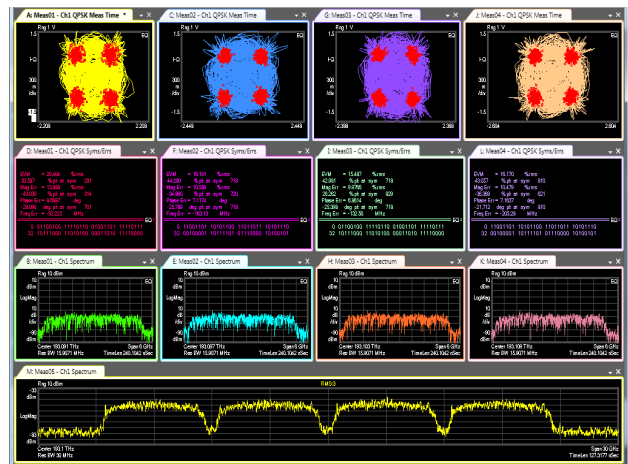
A: Meas01 - Ch1 QPSK Meas Time
Rng 1 V
EQ
1.5
I-Q
300 m /div
-1.5
-2.208
2.208

C: Meas02 - Ch1 QPSK Meas Time
Rng 1 V
EQ
1.5
I-Q
300 m /div
-1.5
-2.448
2.448

G: Meas03 - Ch1 QPSK Meas Time
Rng 1 V
EQ
1.5
I-Q
300 m /div
-1.5
-2.388
2.388

J: Meas04 - Ch1 QPSK Meas Time
Rng 1 V
EQ
1.5
I-Q
300 m /div
-1.5
-2.604
2.604

D: Meas01 - Ch1 QPSK Syms/Errs
EVM = 20.404 %rms
Mag Err = 13.938 %rms
Phase Err = 9.6987 deg
Freq Err = -50.225 MHz
0 01100100 11110110 01001101 11111111
32 10111000 11001100 10001101 11110000

F: Meas02 - Ch1 QPSK Syms/Errs
EVM = 16.161 %rms
Mag Err = 10.390 %rms
Phase Err = 7.1754 deg
Freq Err = -163.10 MHz
0 11100101 10101100 11010101 10100110
32 10111000 11010010 10011111 11110000

I: Meas03 - Ch1 QPSK Syms/Errs
EVM = 15.447 %rms
Mag Err = 9.9798 %rms
Phase Err = 6.9614 deg
Freq Err = -132.08 MHz
0 01100100 11110110 01001101 11111111
32 10111000 11010010 00011010 11110000

L: Meas04 - Ch1 QPSK Syms/Errs
EVM = 16.170 %rms
Mag Err = 10.479 %rms
Phase Err = 7.1637 deg
Freq Err = -203.28 MHz
0 11001101 10101100 01001101 10100110
32 10111000 11010010 11110000 10110000

B: Meas01 - Ch1 Spectrum
Rng 10 dBm
EQ
-30 dBm
LogMag
10 dB /div
-90 dBm
Center 193.061 THz
Res BW 15.0671 MHz
Span 6 GHz
TimeLen 240.1042 nSec

E: Meas02 - Ch1 Spectrum
Rng 10 dBm
EQ
-30 dBm
LogMag
10 dB /div
-90 dBm
Center 193.087 THz
Res BW 15.0671 MHz
Span 6 GHz
TimeLen 240.1042 nSec

H: Meas03 - Ch1 Spectrum
Rng 10 dBm
EQ
-30 dBm
LogMag
10 dB /div
-90 dBm
Center 193.103 THz
Res BW 15.0671 MHz
Span 6 GHz
TimeLen 240.1042 nSec

K: Meas04 - Ch1 Spectrum
Rng 10 dBm
EQ
-30 dBm
LogMag
10 dB /div
-90 dBm
Center 193.108 THz
Res BW 15.0671 MHz
Span 6 GHz
TimeLen 240.1042 nSec

M: Meas05 - Ch1 Spectrum
Rng 10 dBm
RMS:3
-30 dBm
LogMag
10 dB /div
-90 dBm
Center 193.1 THz
Res BW 30 MHz
Span 30 GHz
TimeLen 127.3177 nSec